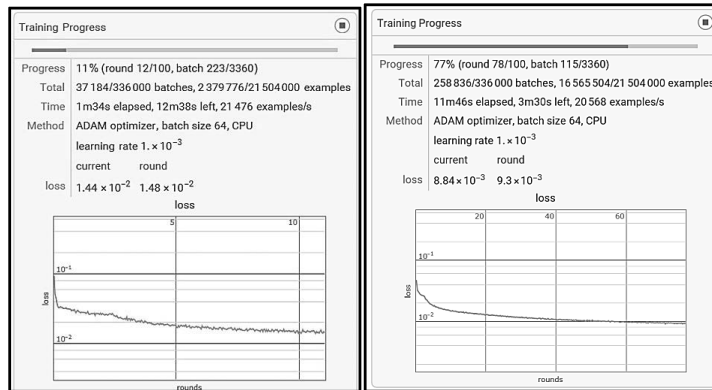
Training Progress

| | |
|---|---|
| Progress | 11% (round 12/100, batch 223/3360) |
| Total | 37 184/336 000 batches, 2 379 776/21 504 000 examples |
| Time | 1m34s elapsed, 12m38s left, 21 476 examples/s |
| Method | ADAM optimizer, batch size 64, CPU |
| | learning rate $1.\times10^{-3}$ |
| | current round |
| loss | $1.44\times10^{-2}$ $1.48\times10^{-2}$ |

loss
5
10
$10^{-1}$
loss
$10^{-2}$
rounds

Training Progress

| | |
|---|---|
| Progress | 77% (round 78/100, batch 115/3360) |
| Total | 258 836/336 000 batches, 16 565 504/21 504 000 examples |
| Time | 11m46s elapsed, 3m30s left, 20 568 examples/s |
| Method | ADAM optimizer, batch size 64, CPU |
| | learning rate $1.\times10^{-3}$ |
| | current round |
| loss | $8.84\times10^{-3}$ $9.3\times10^{-3}$ |

loss
20
40
60
$10^{-1}$
loss
$10^{-2}$
rounds